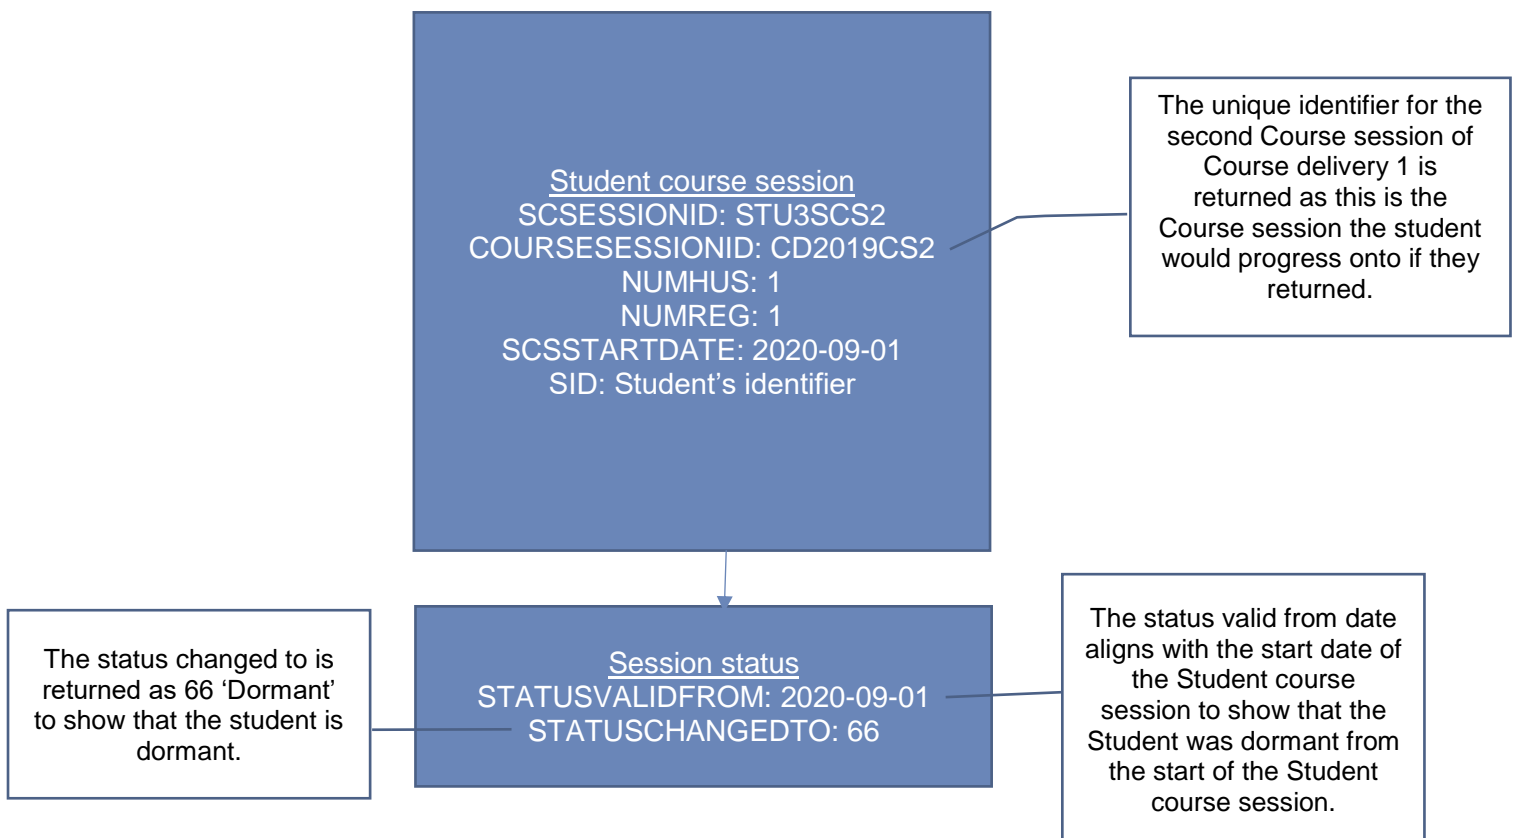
Student course session
SCSESSIONID: STU3SCS2
COURSESESSIONID: CD2019CS2
NUMHUS: 1
NUMREG: 1
SCSSTARTDATE: 2020-09-01
SID: Student’s identifier

The unique identifier for the second Course session of Course delivery 1 is returned as this is the Course session the student would progress onto if they returned.

The status changed to is returned as 66 ‘Dormant’ to show that the student is dormant.

Session status
STATUSVALIDFROM: 2020-09-01
STATUSCHANGEDTO: 66

The status valid from date aligns with the start date of the Student course session to show that the Student was dormant from the start of the Student course session.